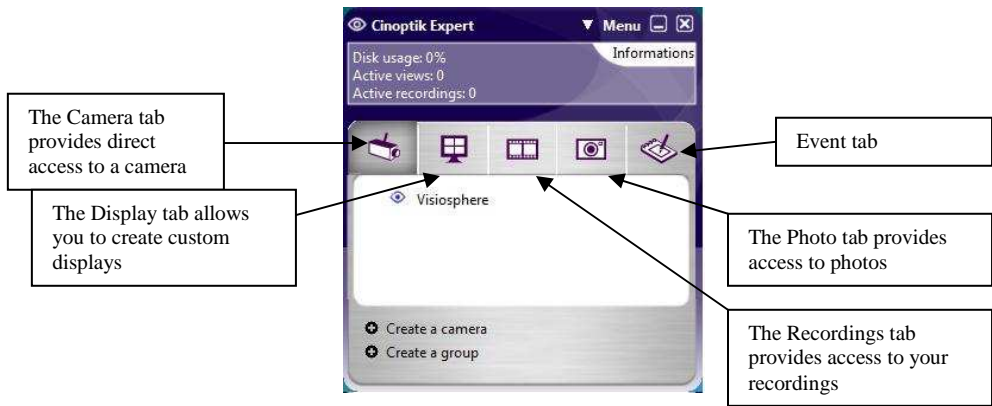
Cinoptik Expert

Menu

Informations

Disk usage: 0%
Active views: 0
Active recordings: 0

The Camera tab provides direct access to a camera

Event tab

The Display tab allows you to create custom displays

Visiosphere

The Photo tab provides access to photos

Create a camera
Create a group

The Recordings tab provides access to your recordings